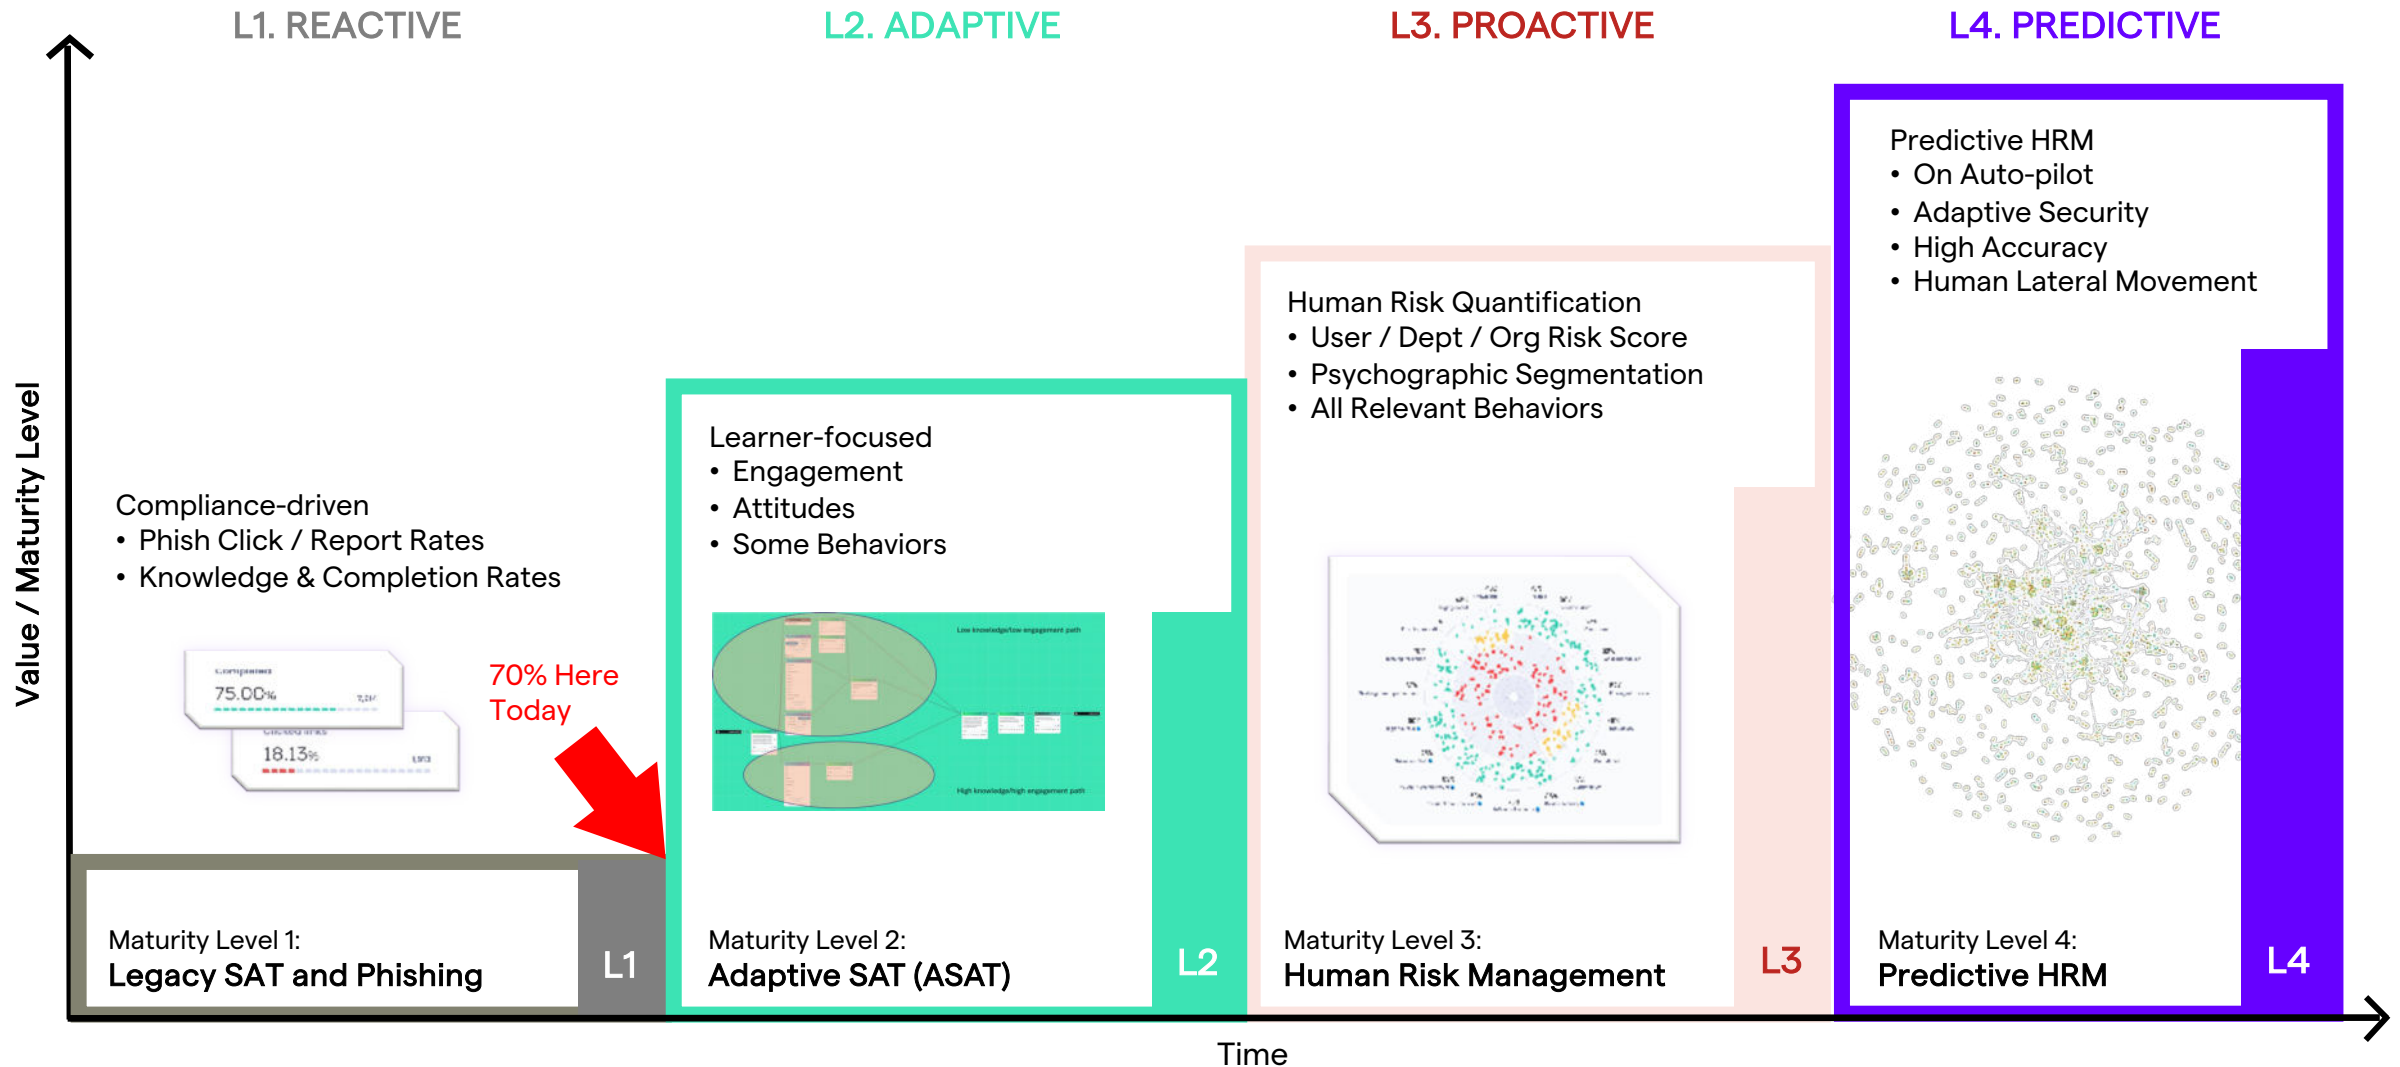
L1. REACTIVE

L2. ADAPTIVE

L3. PROACTIVE

L4. PREDICTIVE

Value / Maturity Level

Compliance-driven
• Phish Click / Report Rates
• Knowledge & Completion Rates

Completed
75.00%
Clicked links
18.13%

70% Here Today

Maturity Level 1:
Legacy SAT and Phishing

L1

Learner-focused
• Engagement
• Attitudes
• Some Behaviors

Low knowledge/low engagement path
High knowledge/high engagement path

Maturity Level 2:
Adaptive SAT (ASAT)

L2

Human Risk Quantification
• User / Dept / Org Risk Score
• Psychographic Segmentation
• All Relevant Behaviors

Maturity Level 3:
Human Risk Management

L3

Predictive HRM
• On Auto-pilot
• Adaptive Security
• High Accuracy
• Human Lateral Movement

Maturity Level 4:
Predictive HRM

L4

Time